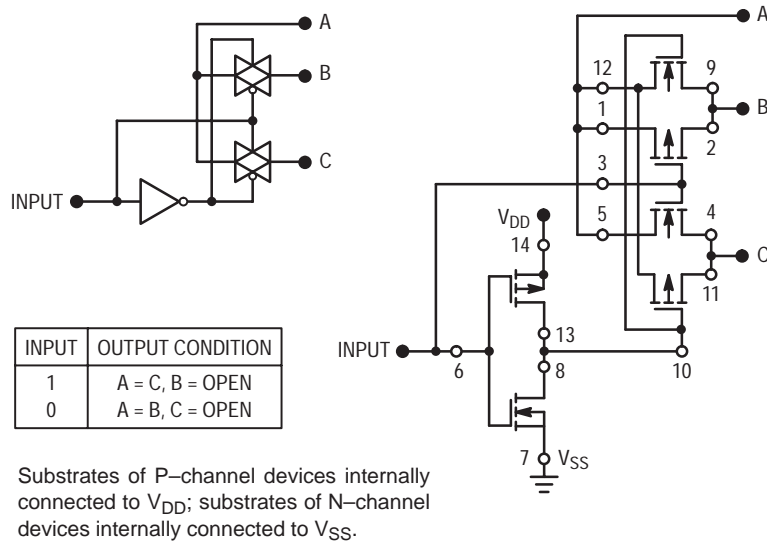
A

B

C

INPUT

A

12

9

B

1

2

3

4

$V_{DD}$

5

C

14

11

13

INPUT

6

8

10

7

$V_{SS}$

| INPUT | OUTPUT CONDITION |
|---|---|
| 1 | A = C, B = OPEN |
| 0 | A = B, C = OPEN |

Substrates of P–channel devices internally connected to $V_{DD}$; substrates of N–channel devices internally connected to $V_{SS}$.